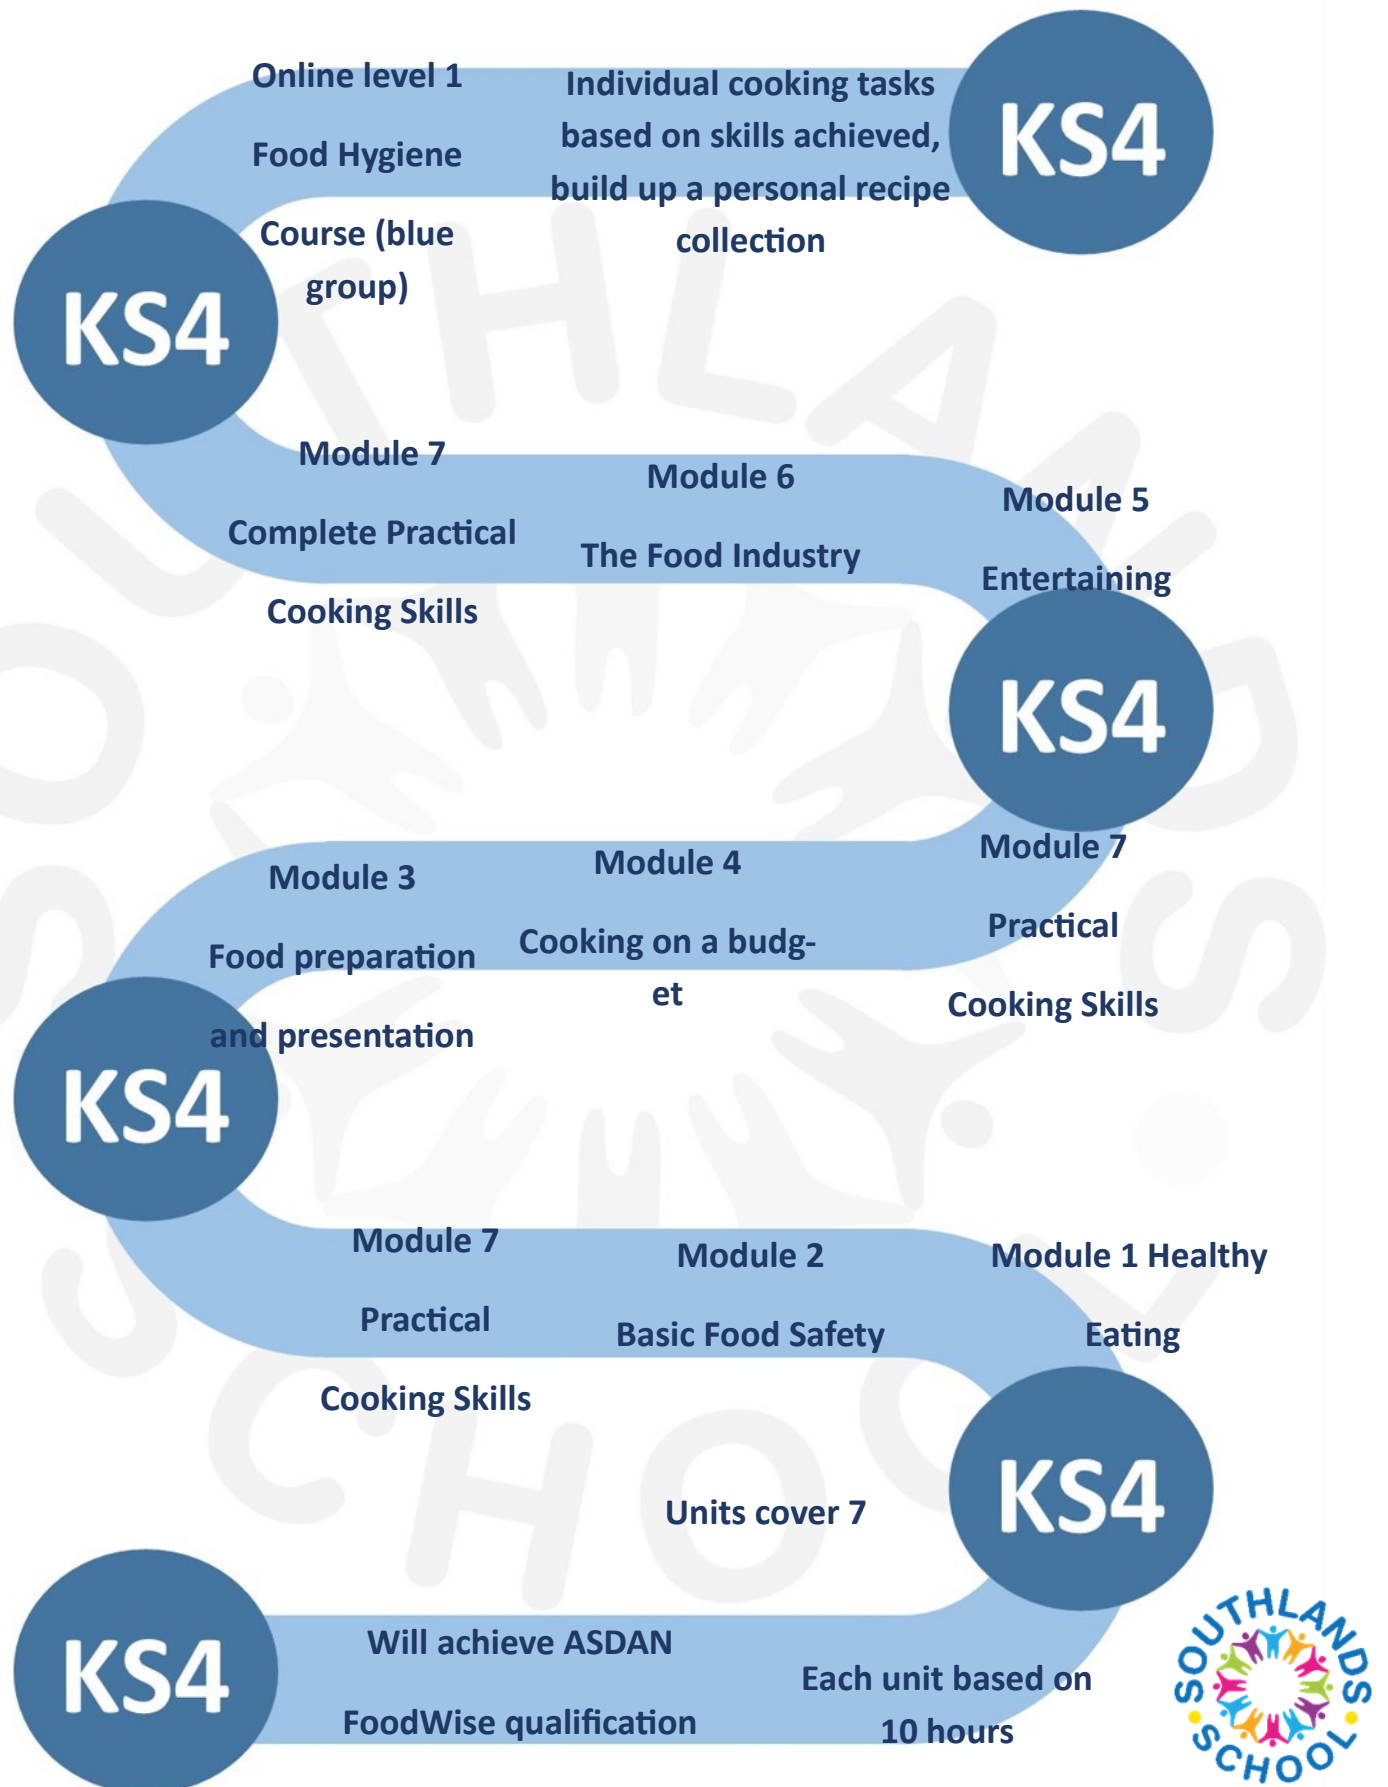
KS4

Online level 1

Food Hygiene

Course (blue group)

Individual cooking tasks based on skills achieved, build up a personal recipe collection

KS4

KS4

Module 7

Complete Practical

Cooking Skills

Module 6

The Food Industry

Module 5

Entertaining

KS4

KS4

Module 3

Food preparation

and presentation

Module 4

Cooking on a budget

Module 7

Practical

Cooking Skills

KS4

KS4

Module 7

Practical

Cooking Skills

Module 2

Basic Food Safety

Module 1 Healthy

Eating

KS4

Units cover 7

KS4

Will achieve ASDAN

FoodWise qualification

Each unit based on 10 hours

SOUTHLANDS SCHOOL